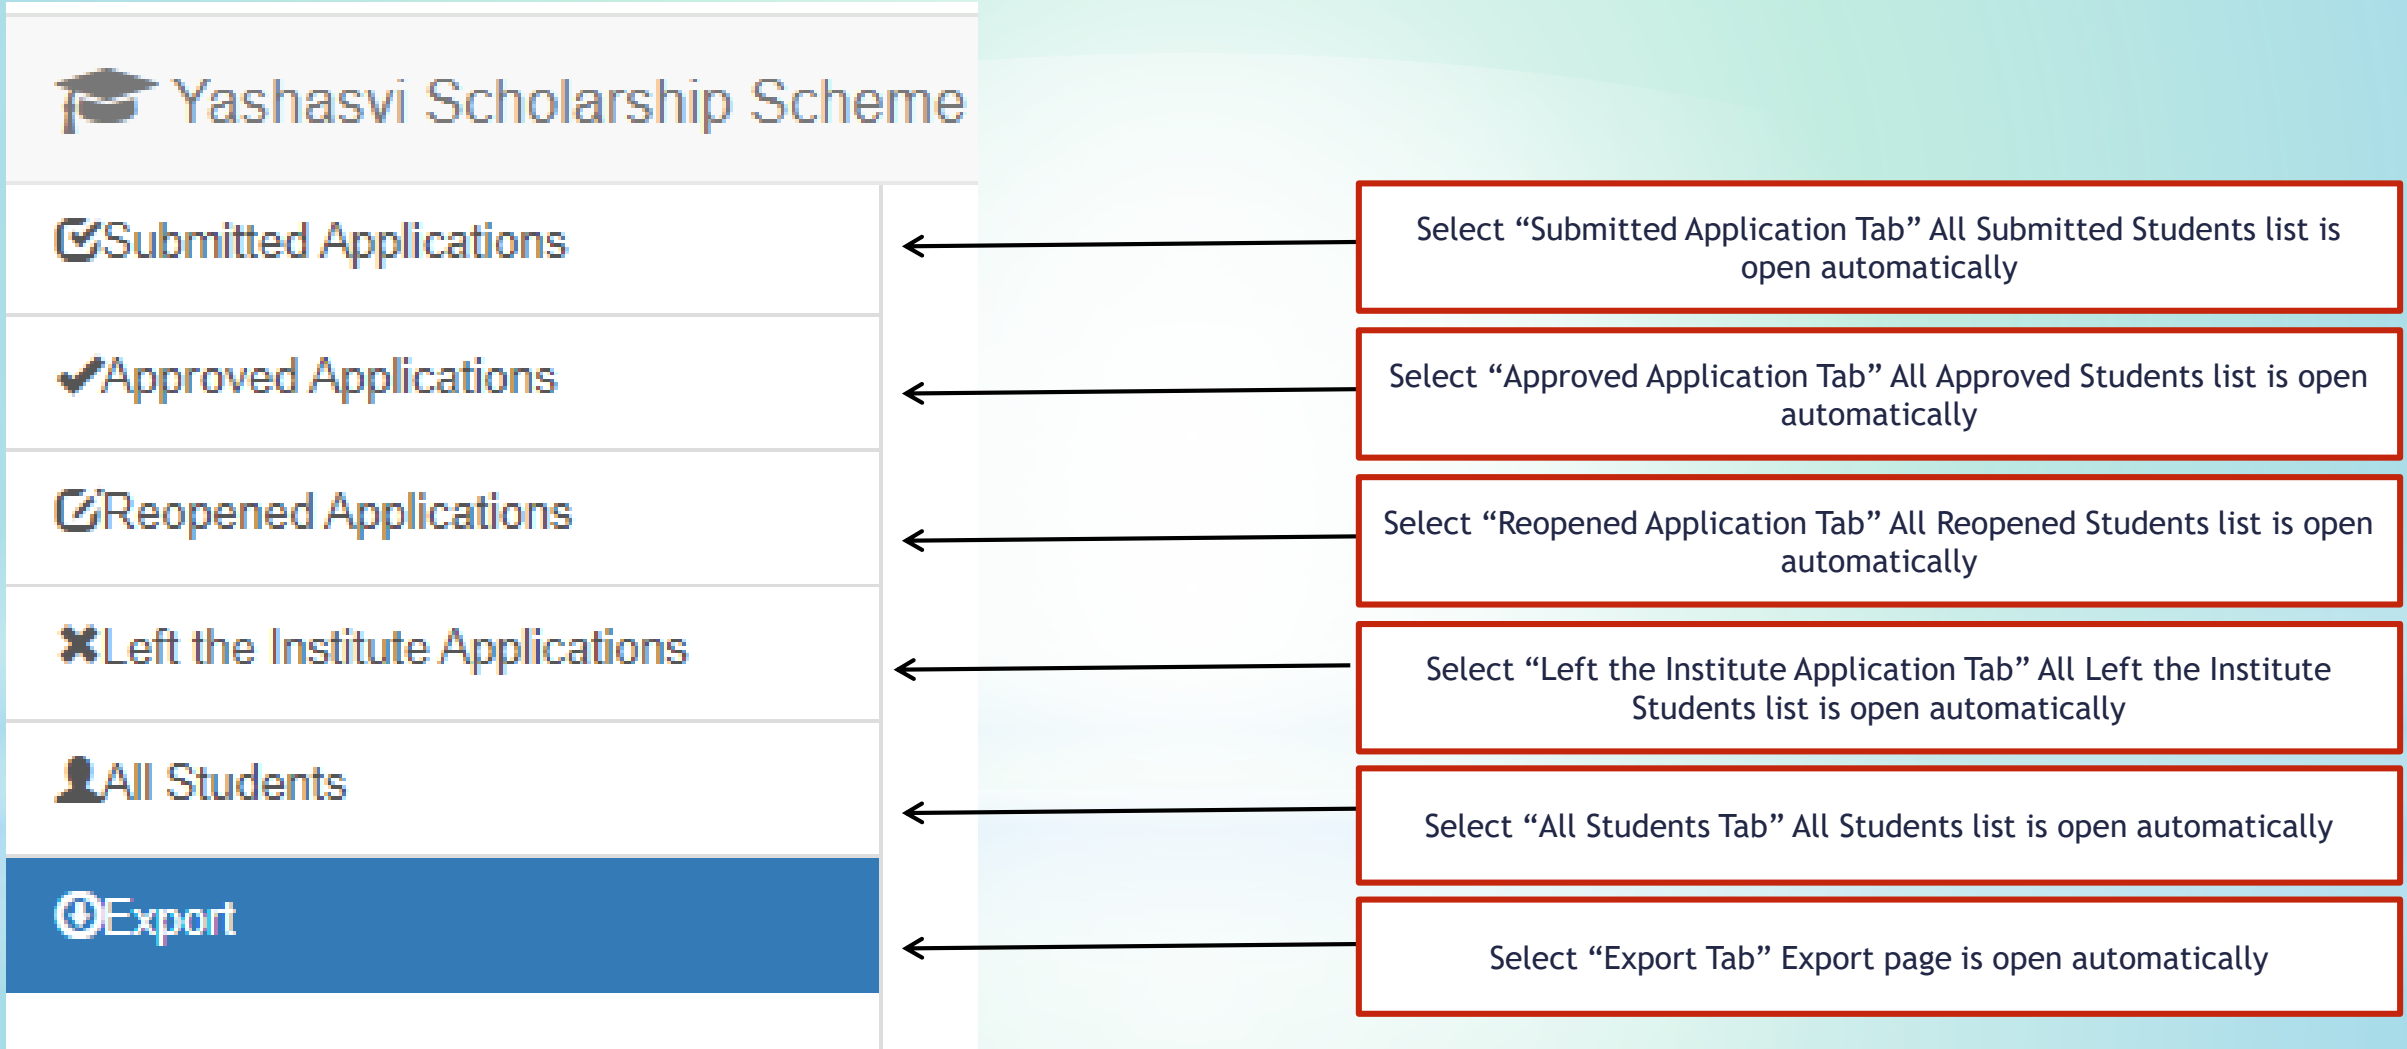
Yashasvi Scholarship Scheme

Submitted Applications

Approved Applications

Reopened Applications

Left the Institute Applications

All Students

Export

Select “Submitted Application Tab” All Submitted Students list is open automatically

Select “Approved Application Tab” All Approved Students list is open automatically

Select “Reopened Application Tab” All Reopened Students list is open automatically

Select “Left the Institute Application Tab” All Left the Institute Students list is open automatically

Select “All Students Tab” All Students list is open automatically

Select “Export Tab” Export page is open automatically